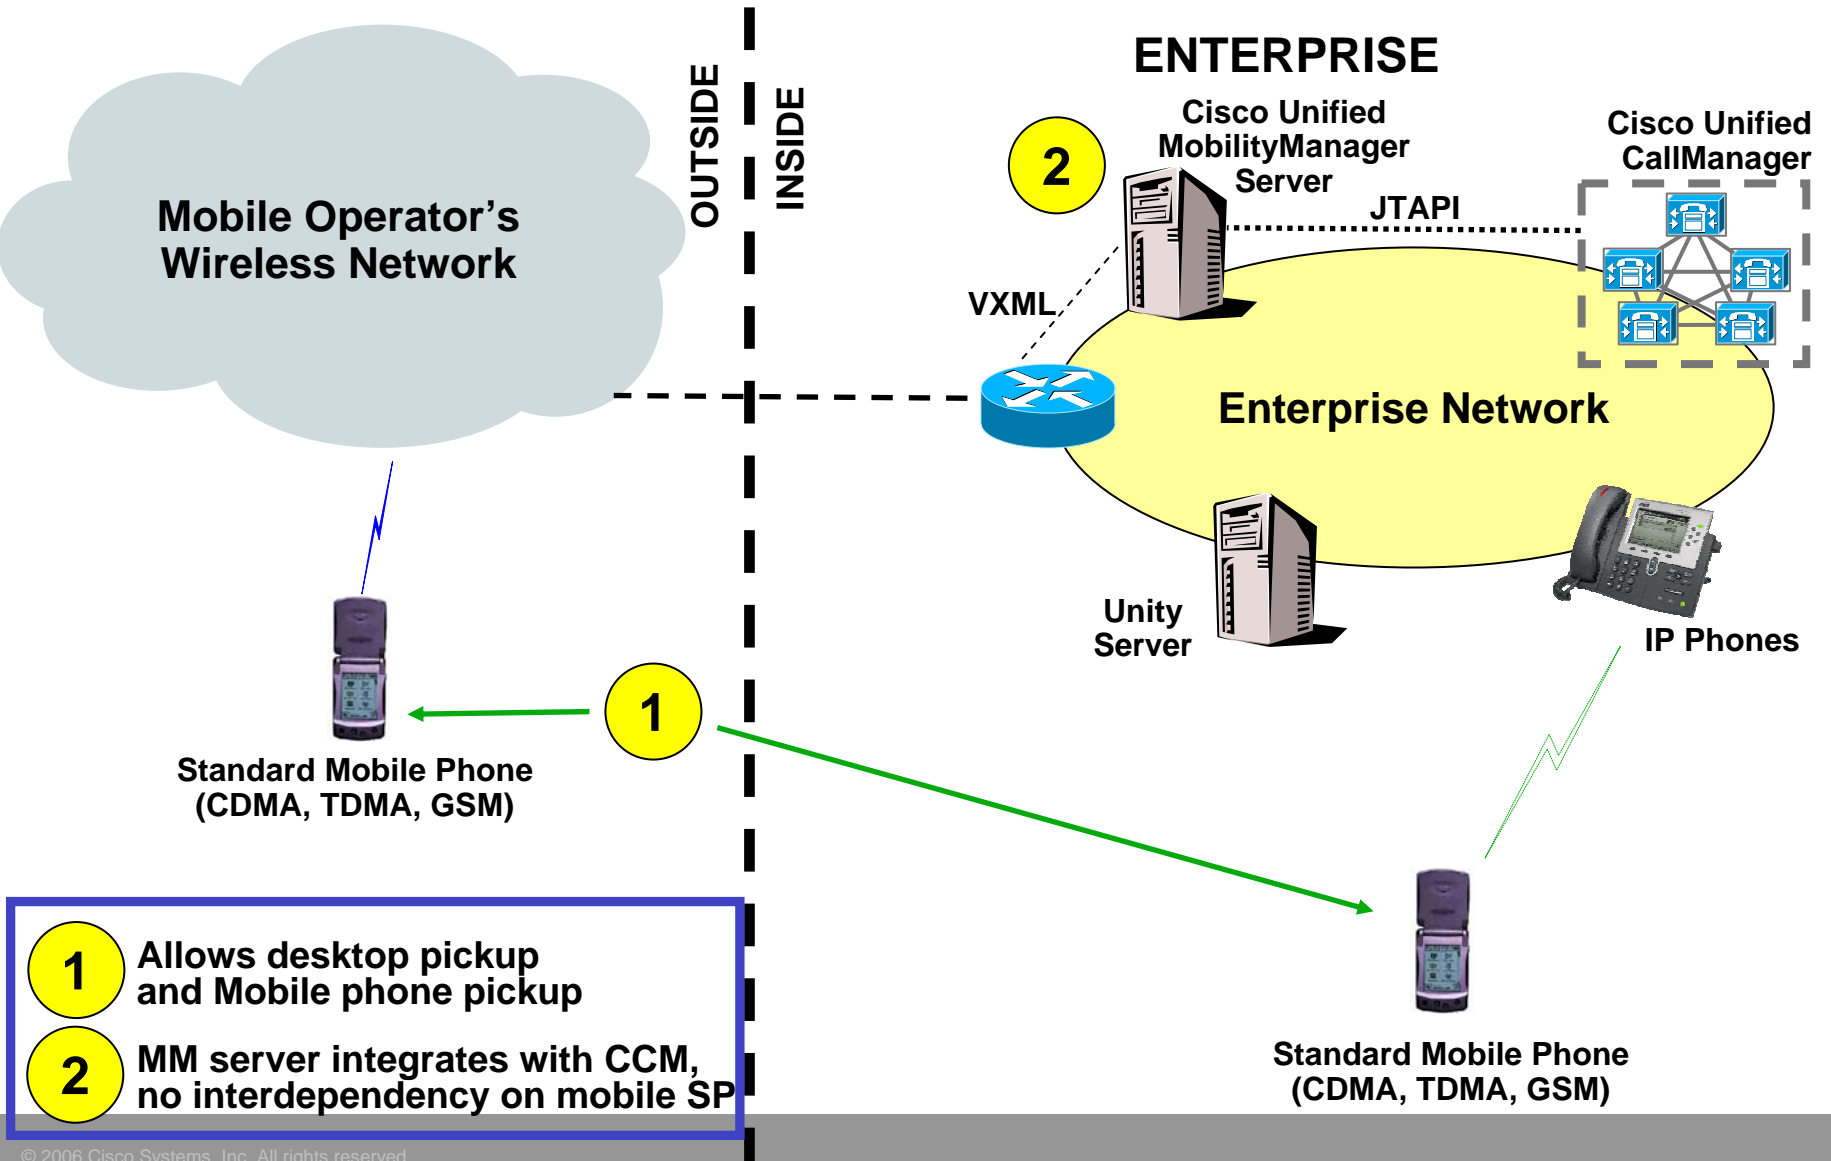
Mobile Operator's Wireless Network

OUTSIDE

INSIDE

ENTERPRISE

2

Cisco Unified MobilityManager Server

Cisco Unified CallManager

JTAPI

VXML

Enterprise Network

Unity Server

IP Phones

Standard Mobile Phone (CDMA, TDMA, GSM)

1

Standard Mobile Phone (CDMA, TDMA, GSM)

1 Allows desktop pickup and Mobile phone pickup

2 MM server integrates with CCM, no interdependency on mobile SP

© 2006 Cisco Systems, Inc. All rights reserved.